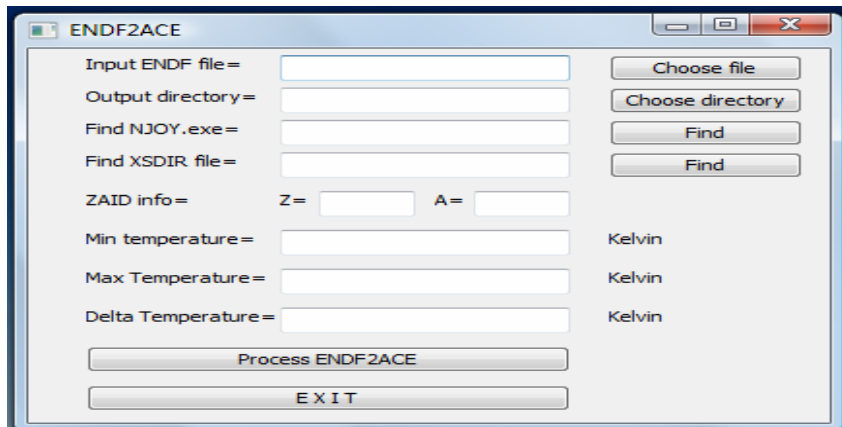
ENDF2ACE

Input ENDF file=

Choose file

Output directory=

Choose directory

Find NJOY.exe=

Find

Find XSDIR file=

Find

ZAID info=

Z=

A=

Min temperature=

Kelvin

Max Temperature=

Kelvin

Delta Temperature=

Kelvin

Process ENDF2ACE

EXIT